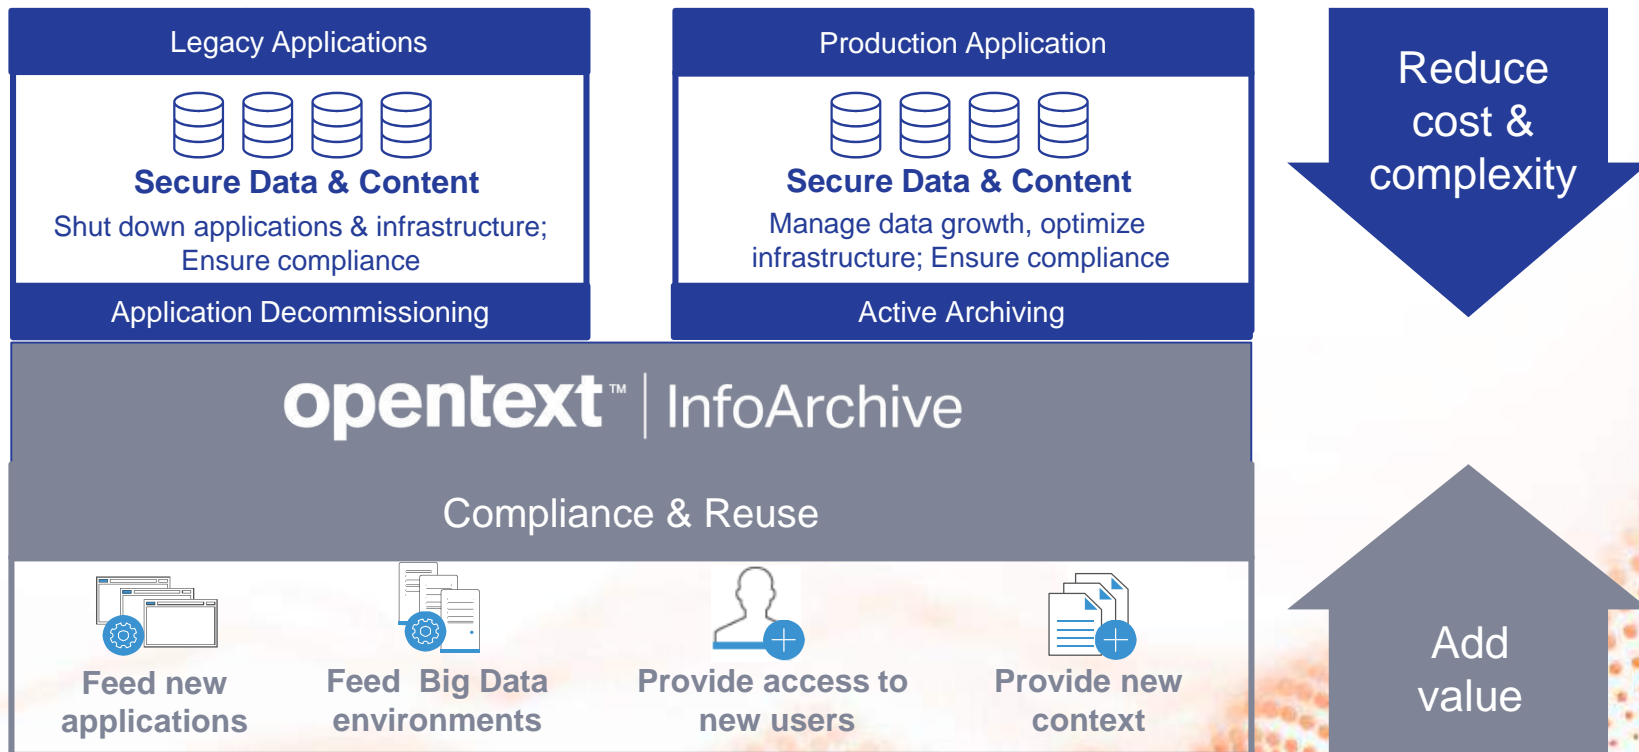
Legacy Applications

Secure Data & Content

Shut down applications & infrastructure; Ensure compliance

Application Decommissioning

Production Application

Secure Data & Content

Manage data growth, optimize infrastructure; Ensure compliance

Active Archiving

Reduce cost & complexity

opentext™ | InfoArchive

Compliance & Reuse

Feed new applications

Feed Big Data environments

Provide access to new users

Provide new context

Add value